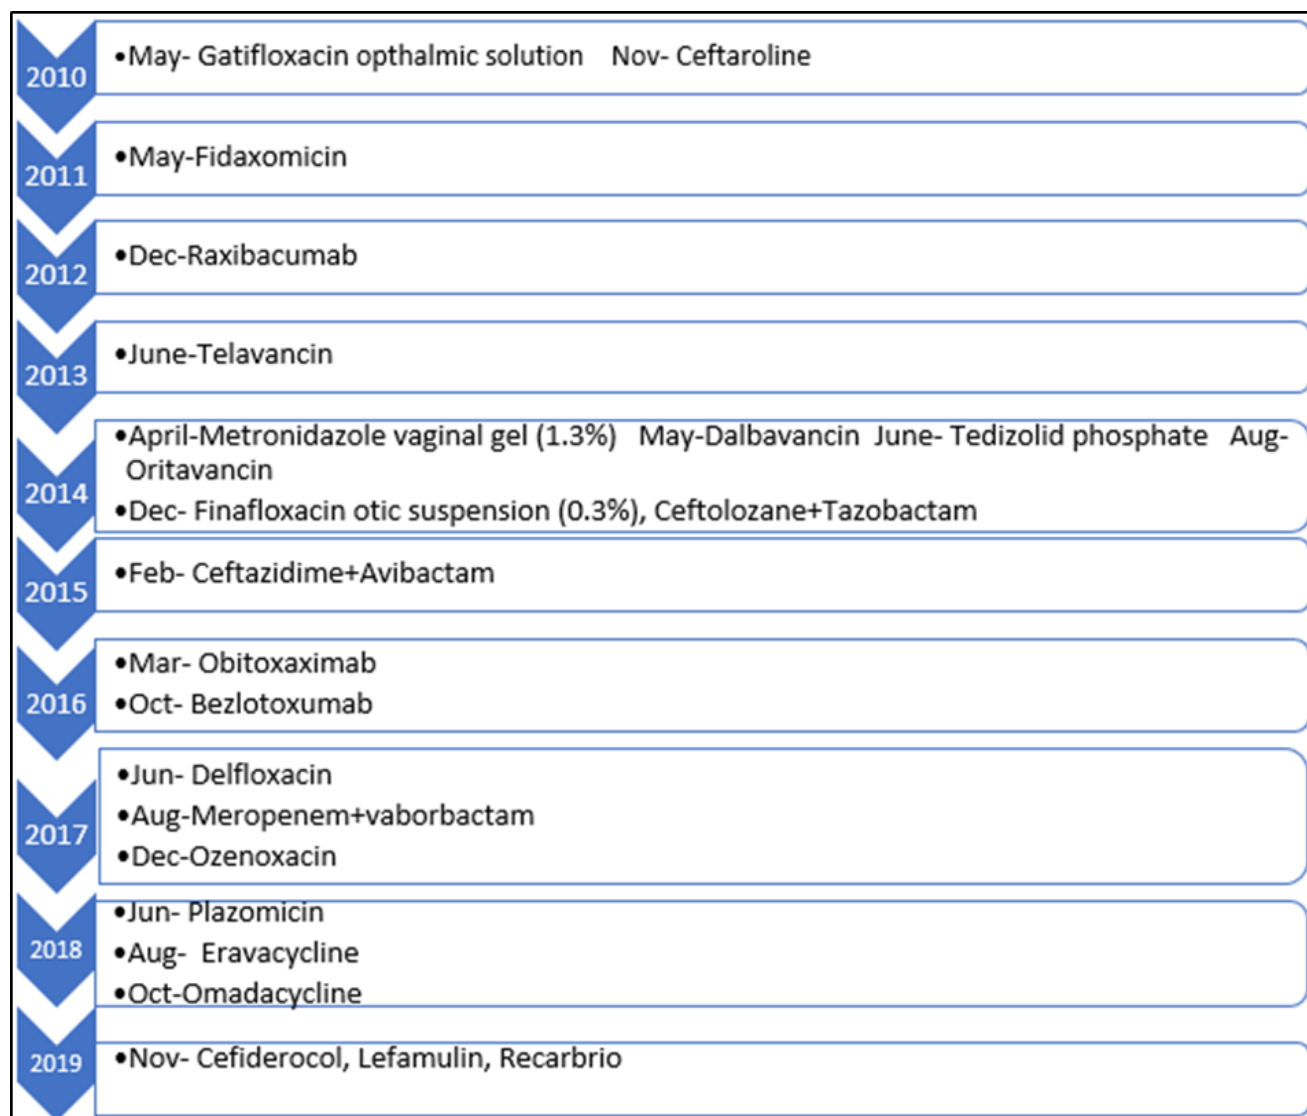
2010

•May- Gatifloxacin opthalmic solution Nov- Ceftaroline

2011

•May-Fidaxomicin

2012

•Dec-Raxibacumab

2013

•June-Telavancin

2014

•April-Metronidazole vaginal gel (1.3%) May-Dalbavancin June- Tedizolid phosphate Aug- Oritavancin

•Dec- Finafloxacin otic suspension (0.3%), Ceftolozane+Tazobactam

2015

•Feb- Ceftazidime+Avibactam

2016

•Mar- Obitoxaximab

•Oct- Bezlotoxumab

2017

•Jun- Delfloxacin

•Aug-Meropenem+vaborbactam

•Dec-Ozenoxacin

2018

•Jun- Plazomicin

•Aug- Eravacycline

•Oct-Omadacycline

2019

•Nov- Cefiderocol, Lefamulin, Recarbrio